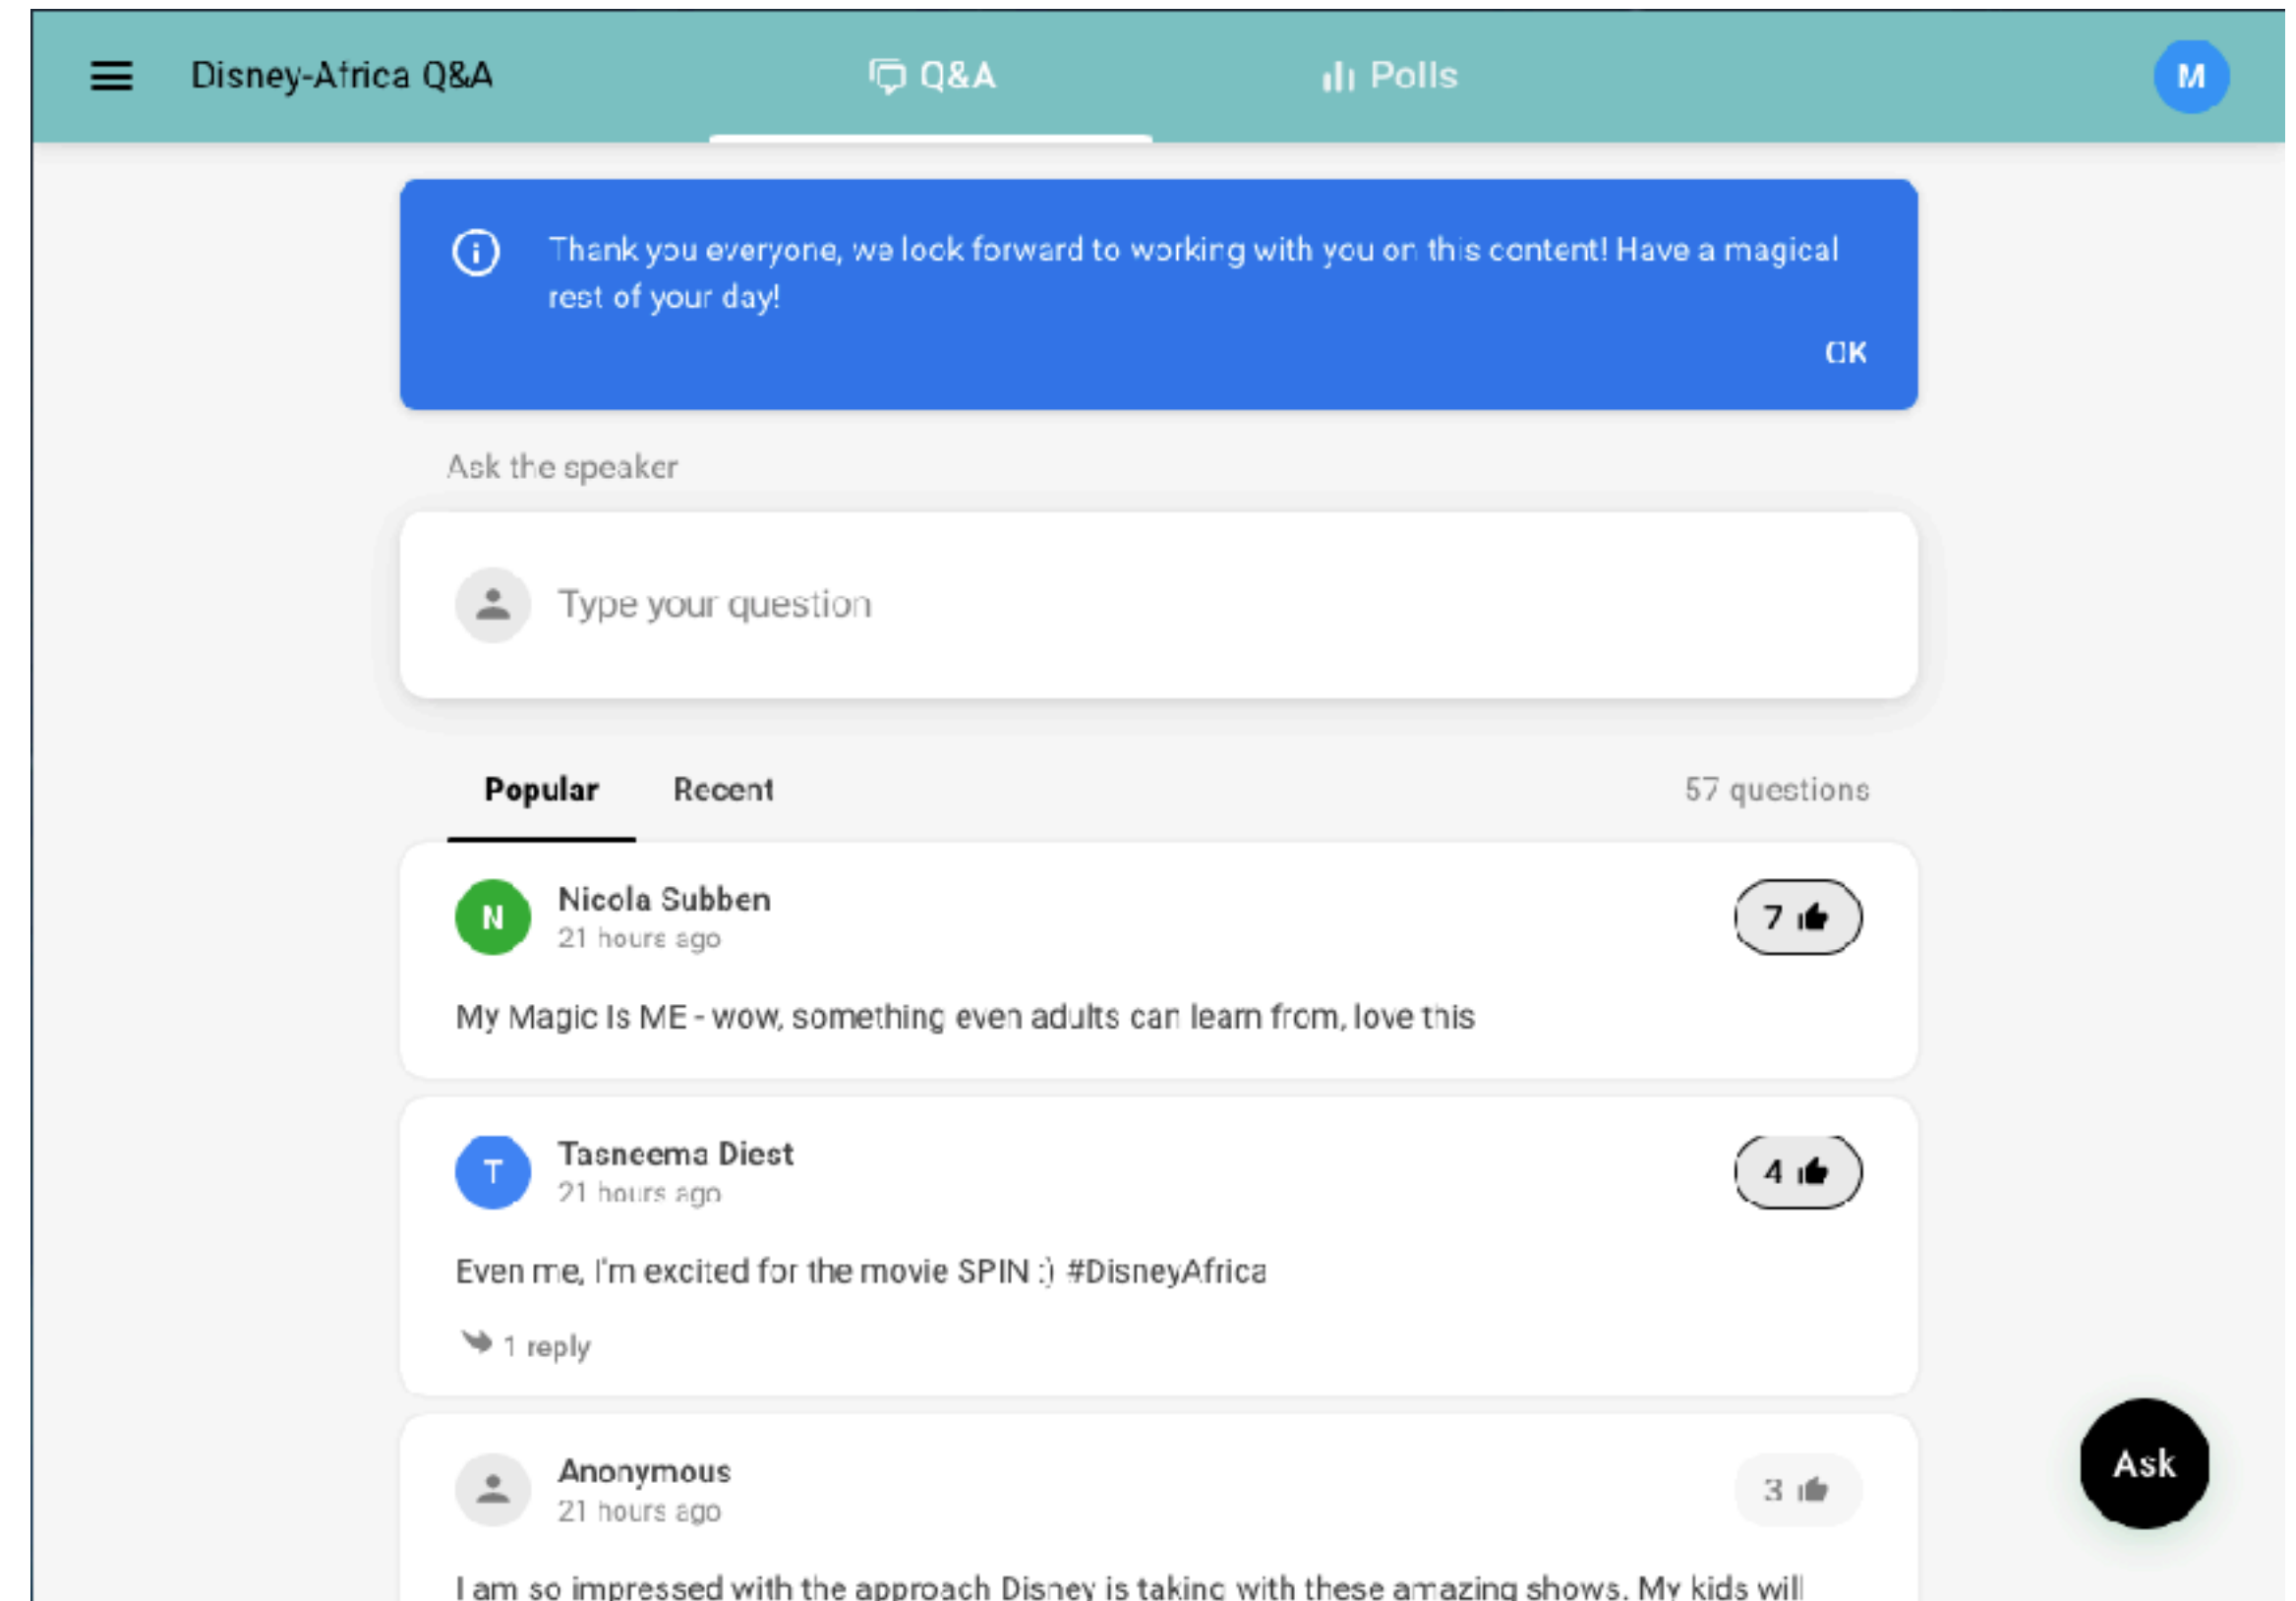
Disney-Africa Q&A

Q&A

Polls

M

Thank you everyone, we look forward to working with you on this content! Have a magical rest of your day!

OK

Ask the speaker

Type your question

Popular

Recent

57 questions

N

Nicola Subben
21 hours ago

7

My Magic Is ME - wow, something even adults can learn from, love this

T

Tasneema Diest
21 hours ago

4

Even me, I'm excited for the movie SPIN :) #DisneyAfrica

1 reply

Anonymous
21 hours ago

3

I am so impressed with the approach Disney is taking with these amazing shows. My kids will

Ask